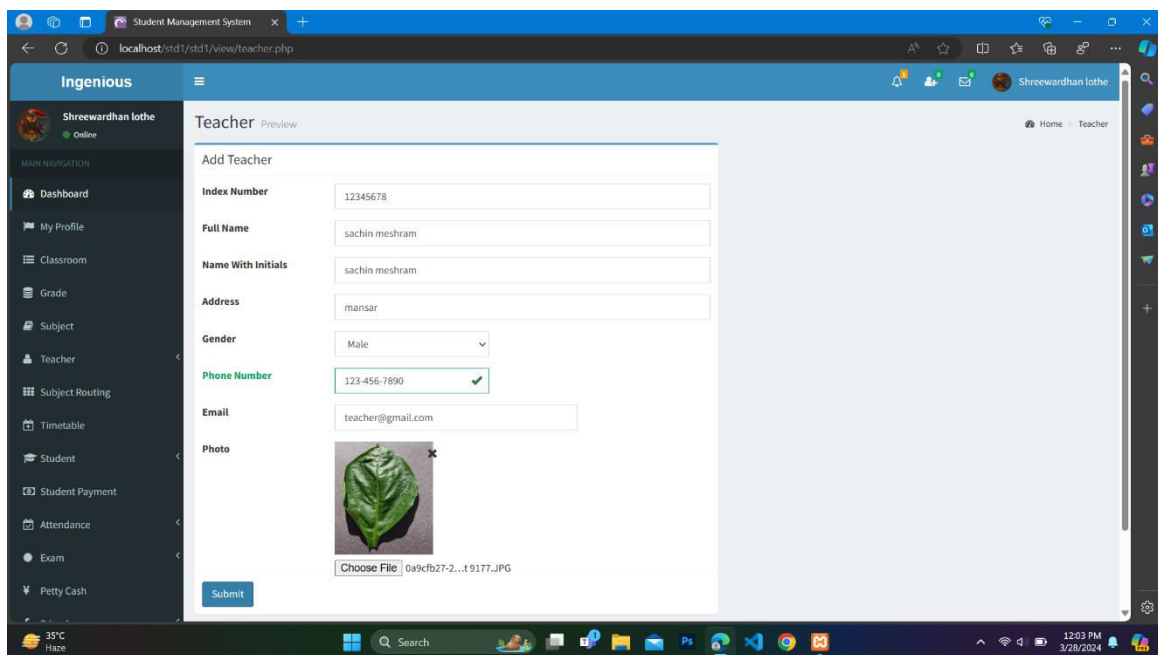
Student Management System

localhost/std1/std1/view/teacher.php

Ingenious

Shreewardhan lothe

Shreewardhan lothe
Online

MAIN NAVIGATION

Dashboard
My Profile
Classroom
Grade
Subject
Teacher
Subject Routing
Timetable
Student
Student Payment
Attendance
Exam
Petty Cash

Teacher Preview

Home > Teacher

Add Teacher

Index Number
12345678

Full Name
sachin meshram

Name With Initials
sachin meshram

Address
mansar

Gender
Male

Phone Number
123-456-7890

Email
teacher@gmail.com

Photo

Choose File 0a9cfb27-2...t 9177.JPG

Submit

35°C
Haze

Search

12:03 PM
3/28/2024